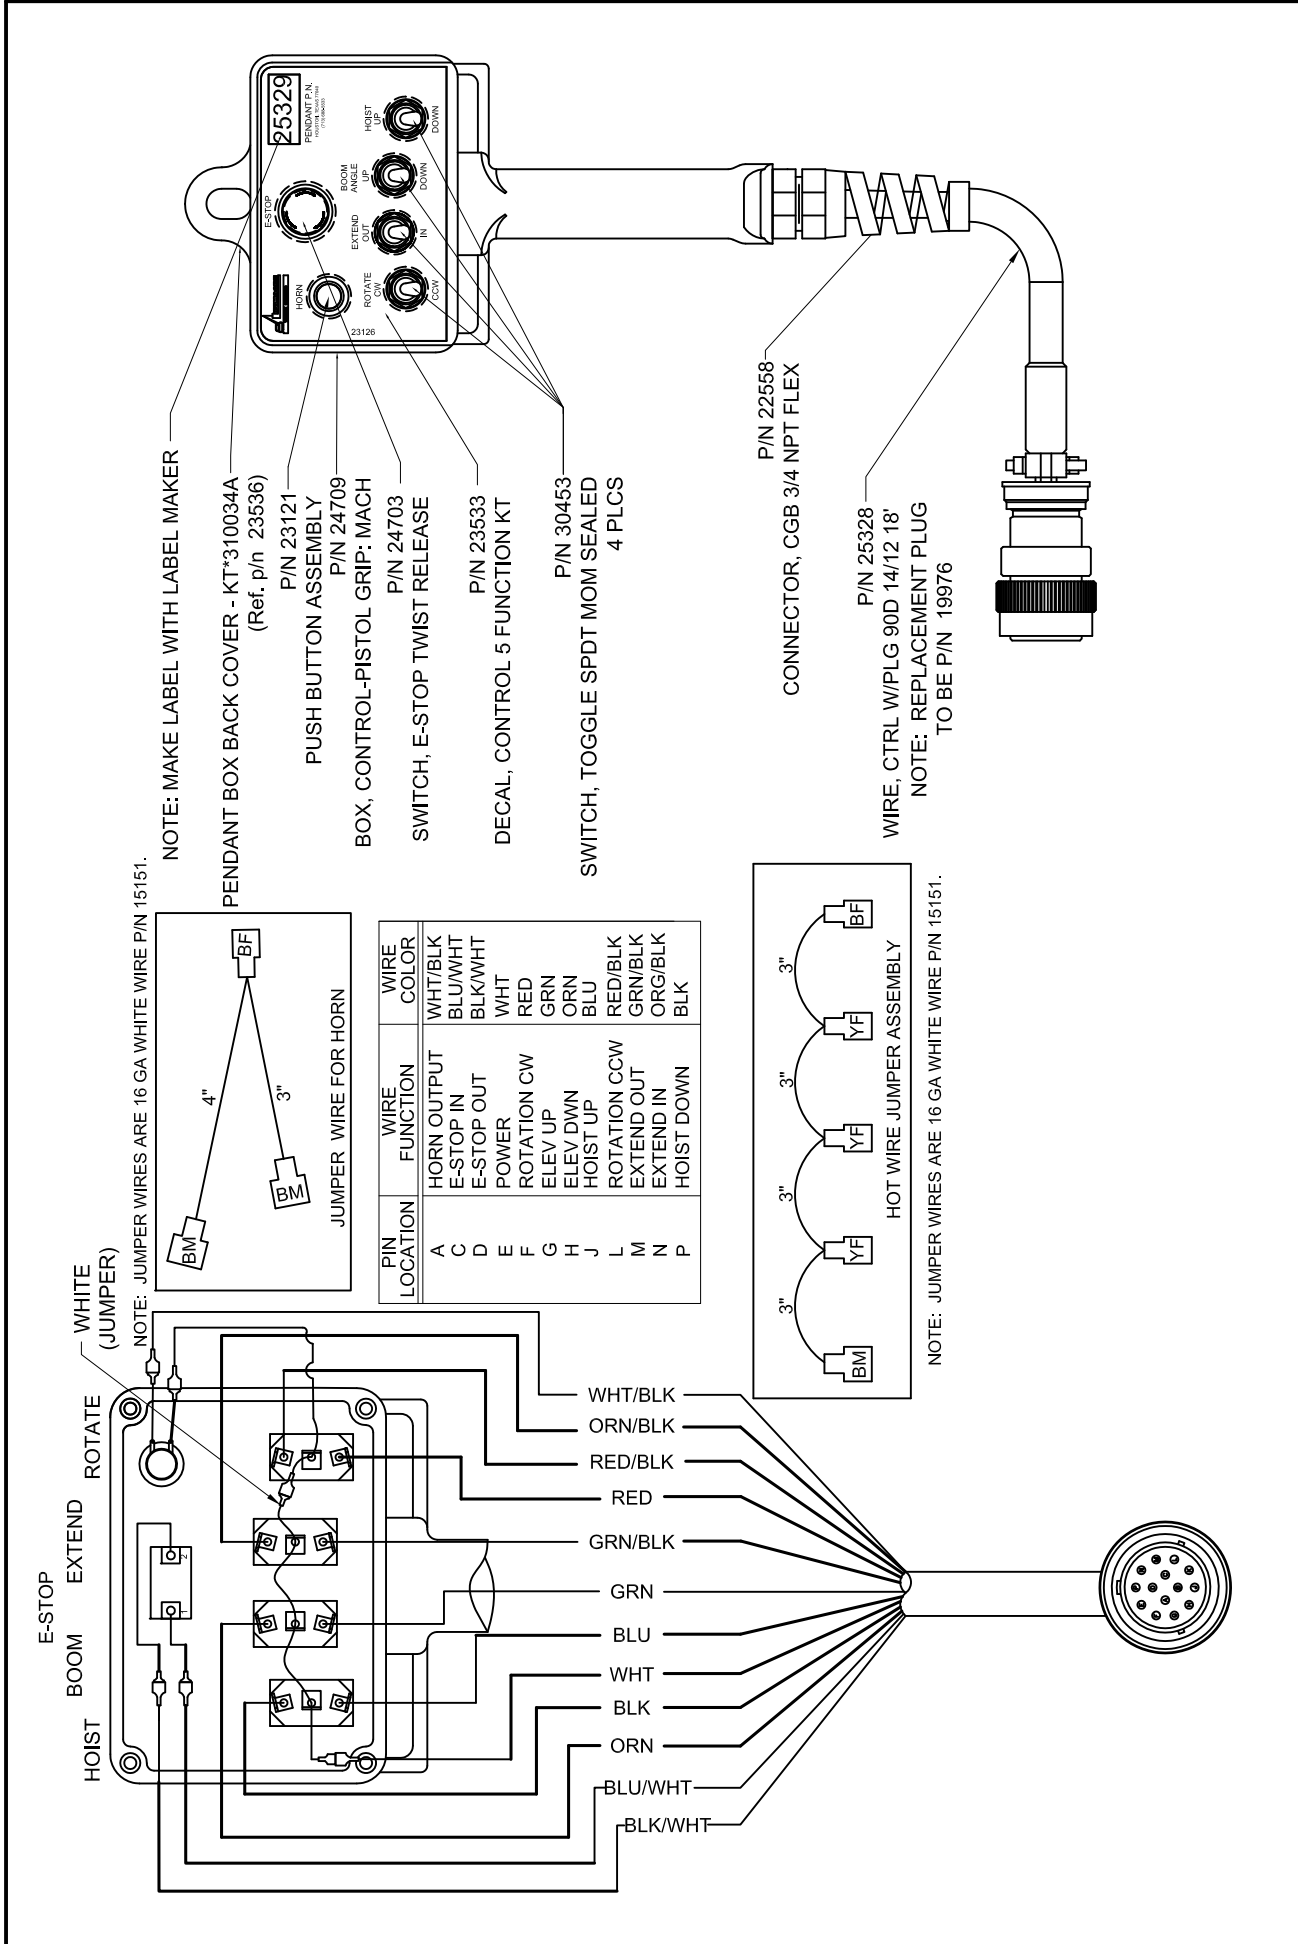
NOTE: MAKE LABEL WITH LABEL MAKER

PENDANT BOX BACK COVER - KT*310034A
(Ref. p/n 23536)

P/N 23121
PUSH BUTTON ASSEMBLY

P/N 24709
BOX, CONTROL-PISTOL GRIP: MACH

P/N 24703
SWITCH, E-STOP TWIST RELEASE

P/N 23533
DECAL, CONTROL 5 FUNCTION KT

P/N 30453
SWITCH, TOGGLE SPDT MOM SEALED
4 PLCS

P/N 22558
CONNECTOR, CGB 3/4 NPT FLEX

P/N 25328
WIRE, CTRL W/PLG 90D 14/12 18'
NOTE: REPLACEMENT PLUG
TO BE P/N 19976

25329
PENDANT P.N.
HORN
E-STOP
BOOM ANGLE UP DOWN
HOIST UP DOWN
EXTEND OUT IN
ROTATE CW CCW
23126

NOTE: JUMPER WIRES ARE 16 GA WHITE WIRE P/N 15151.

BM
4"
3"
BM
BF
JUMPER WIRE FOR HORN

| PIN LOCATION | WIRE FUNCTION | WIRE COLOR |
|---|---|---|
| A | HORN OUTPUT | WHT/BLK |
| C | E-STOP IN | BLU/WHT |
| D | E-STOP OUT | BLK/WHT |
| E | POWER | WHT |
| F | ROTATION CW | RED |
| G | ELEV UP | GRN |
| H | ELEV DWN | ORN |
| J | HOIST UP | BLU |
| L | ROTATION CCW | RED/BLK |
| M | EXTEND OUT | GRN/BLK |
| N | EXTEND IN | ORG/BLK |
| P | HOIST DOWN | BLK |

BM 3" YF 3" YF 3" YF 3" BF
HOT WIRE JUMPER ASSEMBLY
NOTE: JUMPER WIRES ARE 16 GA WHITE WIRE P/N 15151.

HOIST
BOOM
E-STOP
EXTEND
ROTATE
WHITE (JUMPER)

WHT/BLK
ORN/BLK
RED/BLK
RED
GRN/BLK
GRN
BLU
WHT
BLK
ORN
BLU/WHT
BLK/WHT